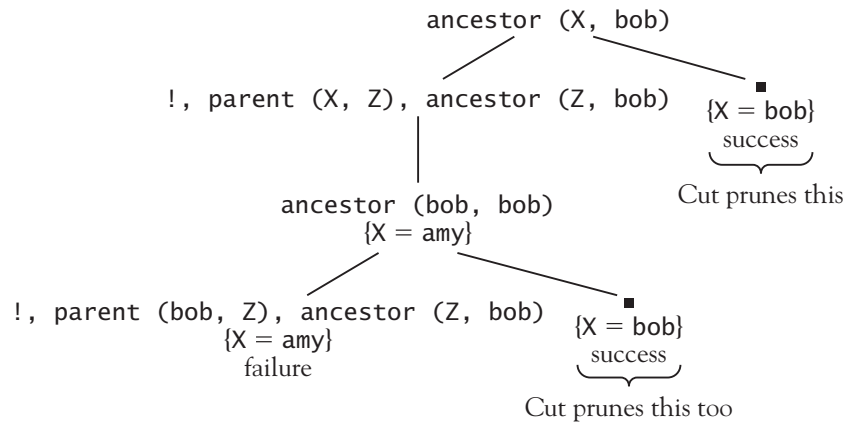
ancestor (X, bob)

!, parent (X, Z), ancestor (Z, bob)

{X = bob}
success
Cut prunes this

ancestor (bob, bob)
{X = amy}

!, parent (bob, Z), ancestor (Z, bob)
{X = amy}
failure

{X = bob}
success
Cut prunes this too